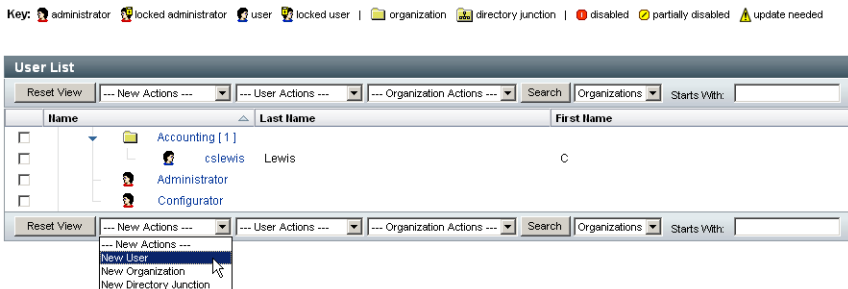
Key: administrator locked administrator user locked user | organization directory junction | disabled partially disabled update needed

User List

Reset View --- New Actions --- --- User Actions --- --- Organization Actions --- Search Organizations Starts With:

| | Name | Last Name | First Name |
|---|---|---|---|
| ☐ | Accounting [ 1 ] | | |
| ☐ | cslewis | Lewis | C |
| ☐ | Administrator | | |
| ☐ | Configurator | | |

Reset View --- New Actions --- --- User Actions --- --- Organization Actions --- Search Organizations Starts With:

--- New Actions ---
New User
New Organization
New Directory Junction